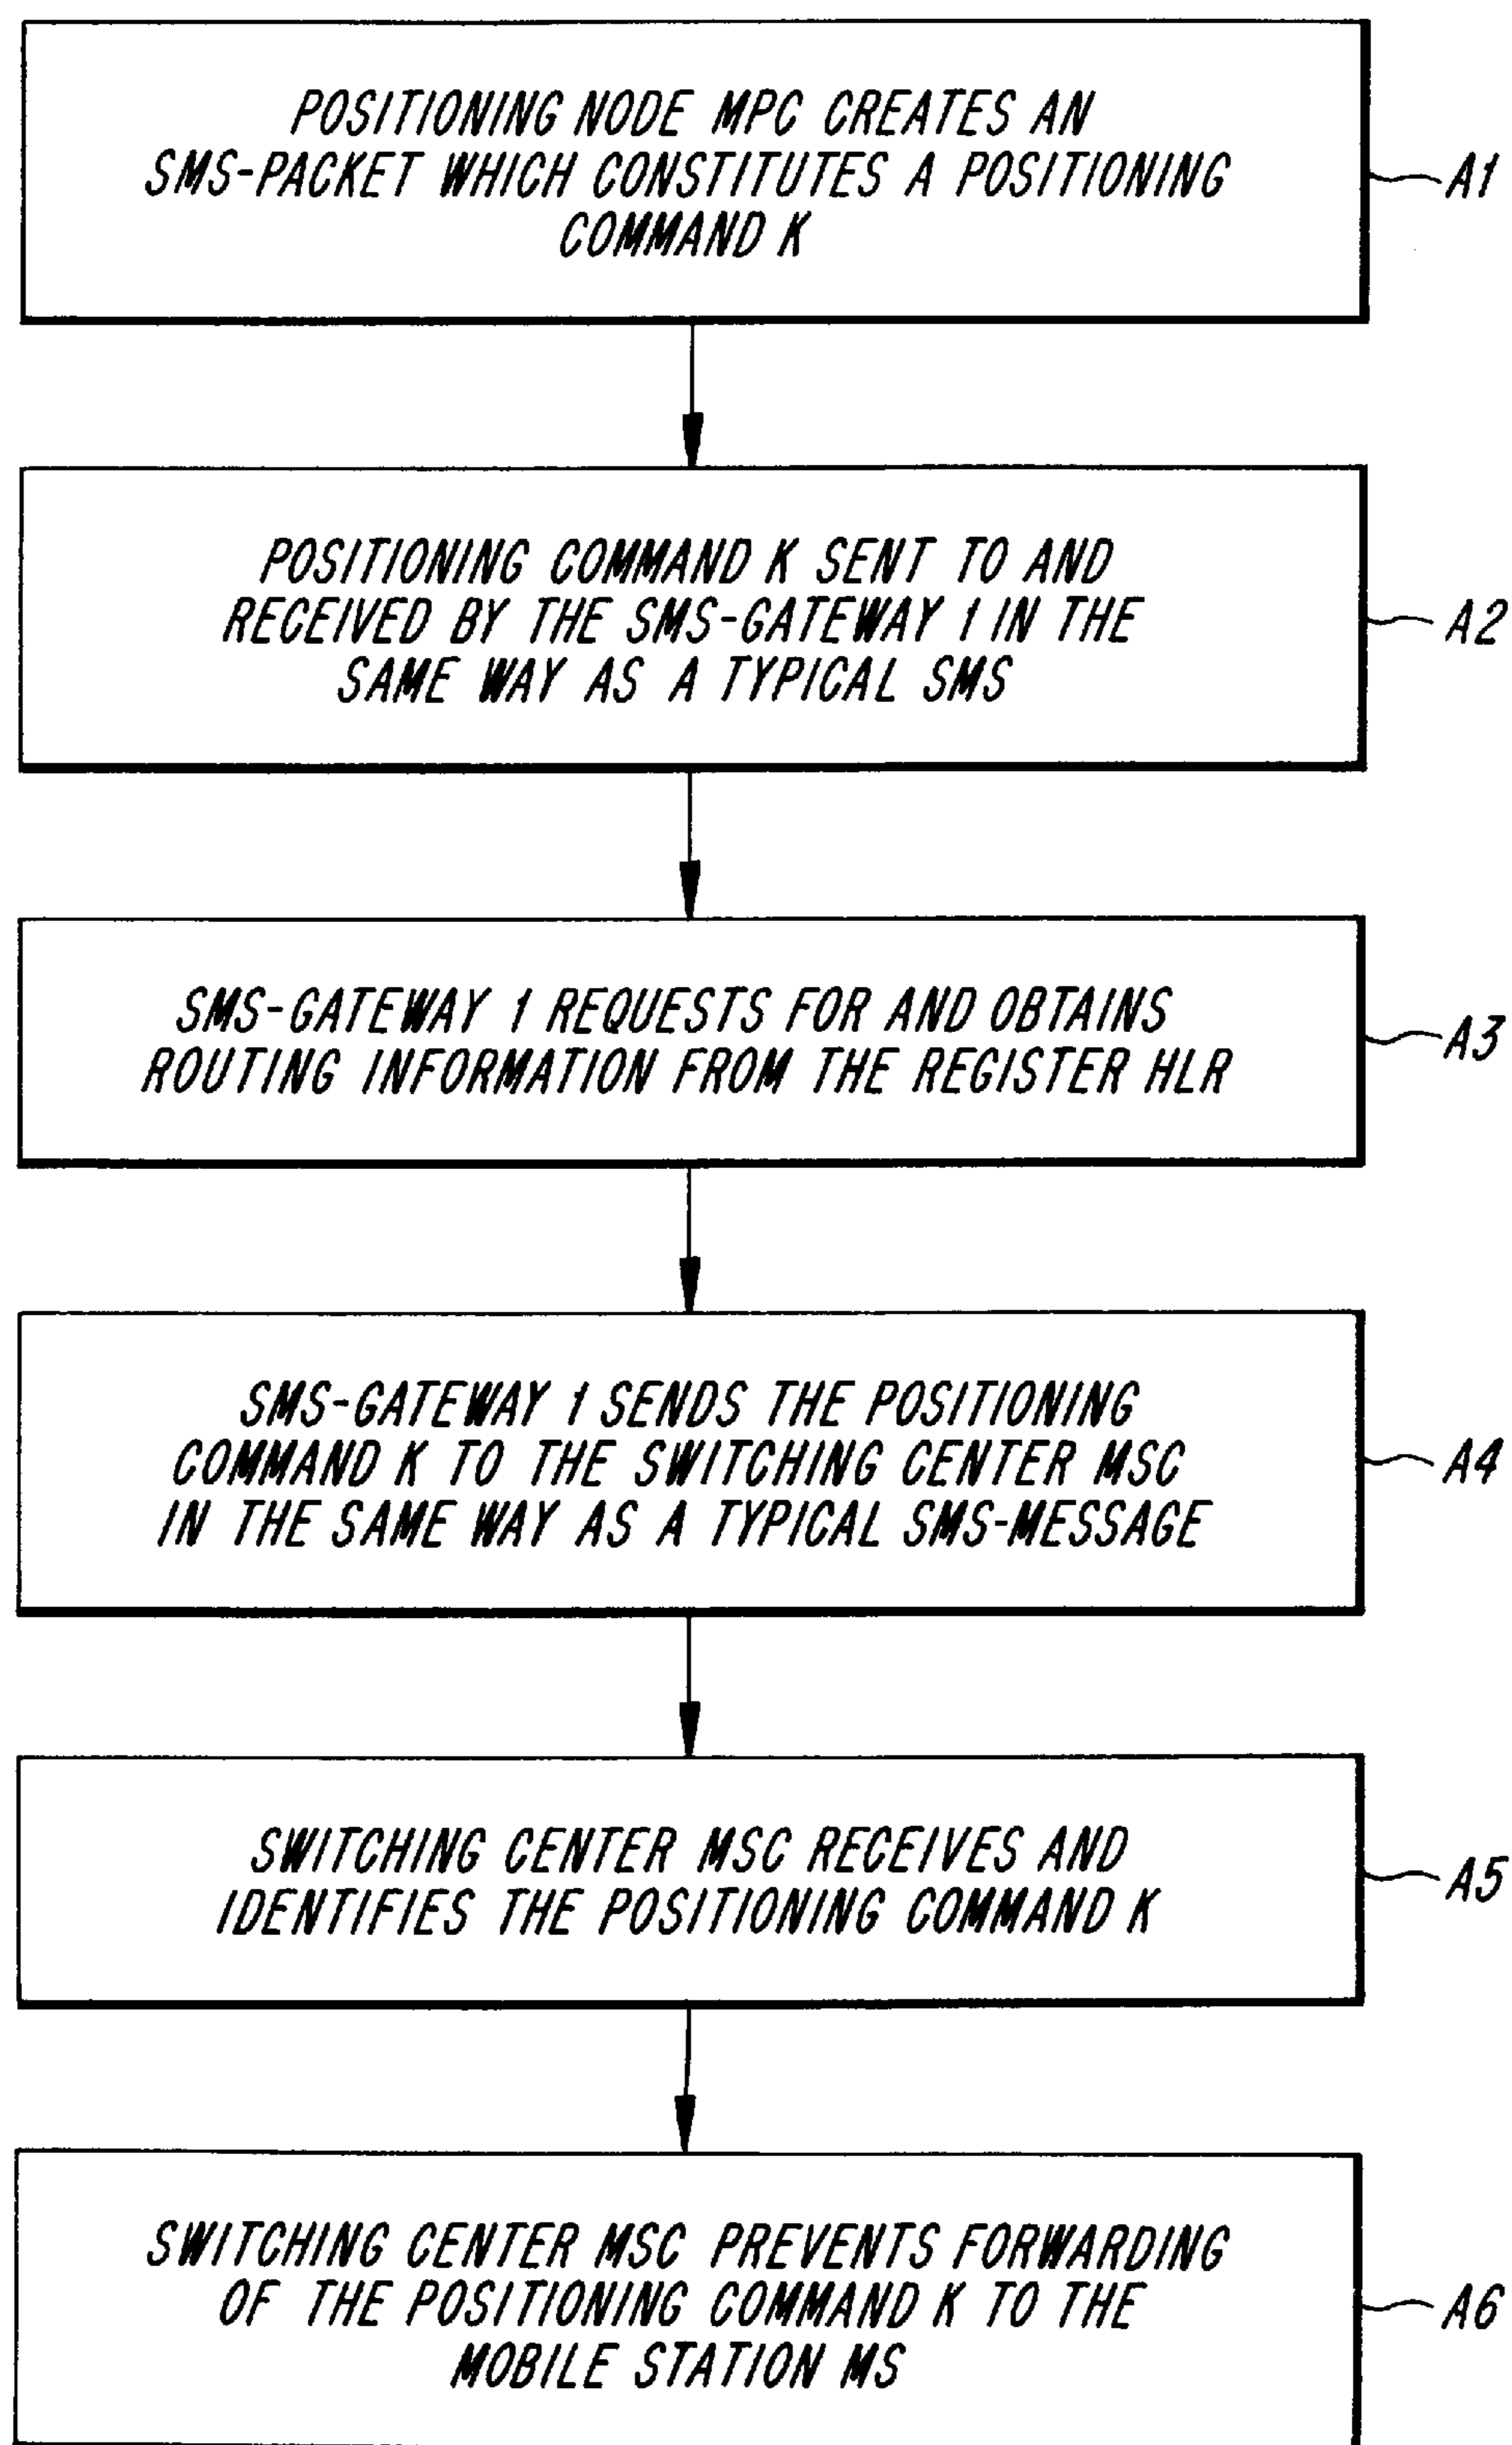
POSITIONING NODE MPC CREATES AN SMS-PACKET WHICH CONSTITUTES A POSITIONING COMMAND K

A1

POSITIONING COMMAND K SENT TO AND RECEIVED BY THE SMS-GATEWAY 1 IN THE SAME WAY AS A TYPICAL SMS

A2

SMS-GATEWAY 1 REQUESTS FOR AND OBTAINS ROUTING INFORMATION FROM THE REGISTER HLR

A3

SMS-GATEWAY 1 SENDS THE POSITIONING COMMAND K TO THE SWITCHING CENTER MSC IN THE SAME WAY AS A TYPICAL SMS-MESSAGE

A4

SWITCHING CENTER MSC RECEIVES AND IDENTIFIES THE POSITIONING COMMAND K

A5

SWITCHING CENTER MSC PREVENTS FORWARDING OF THE POSITIONING COMMAND K TO THE MOBILE STATION MS

A6